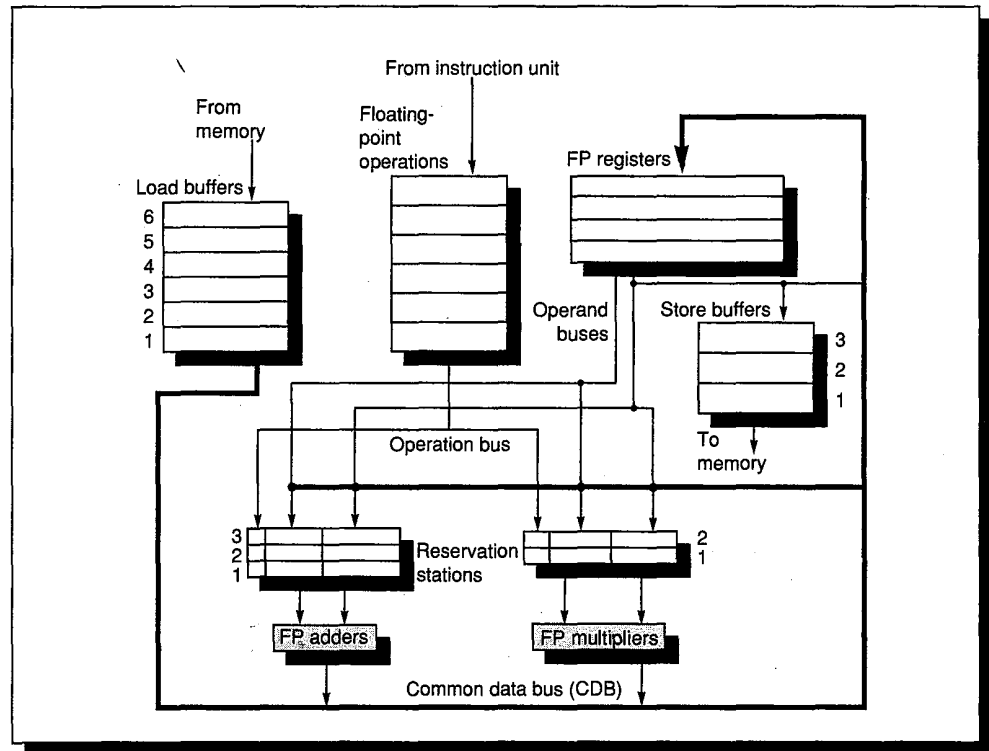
From instruction unit

From memory

Floating-point operations

FP registers

Load buffers

6
5
4
3
2
1

Operand buses

Store buffers

3
2
1

To memory

Operation bus

3
2
1

Reservation stations

2
1

FP adders

FP multipliers

Common data bus (CDB)